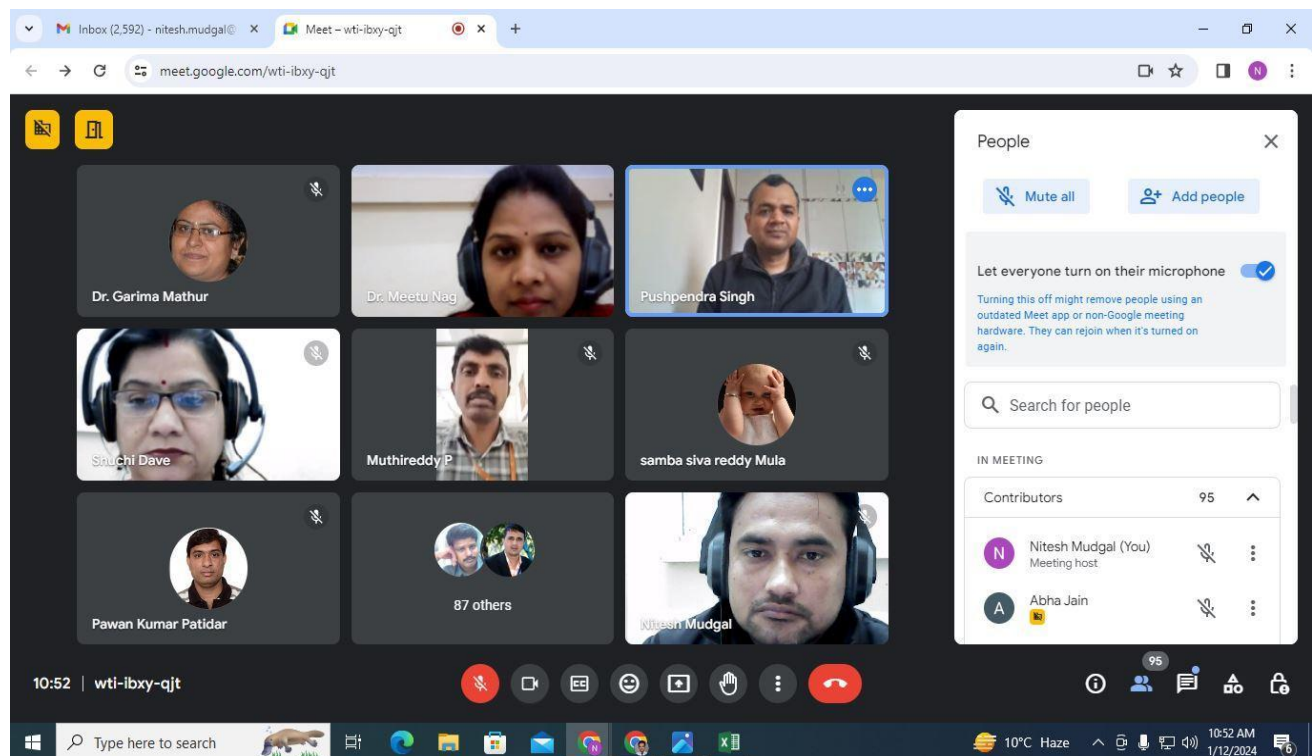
Inbox (2,592) - nitesh.mudgal@

Meet – wti-ibxy-qjt

meet.google.com/wti-ibxy-qjt

Dr. Garima Mathur

Dr. Meetu Nag

Pushpendra Singh

Shuchi Dave

Muthireddy P

samba siva reddy Mula

Pawan Kumar Patidar

87 others

Nitesh Mudgal

People

Mute all

Add people

Let everyone turn on their microphone

Turning this off might remove people using an outdated Meet app or non-Google meeting hardware. They can rejoin when it's turned on again.

Search for people

IN MEETING

Contributors 95

N Nitesh Mudgal (You)
Meeting host

A Abha Jain

10:52 | wti-ibxy-qjt

95

Type here to search

10°C Haze

10:52 AM
1/12/2024

6